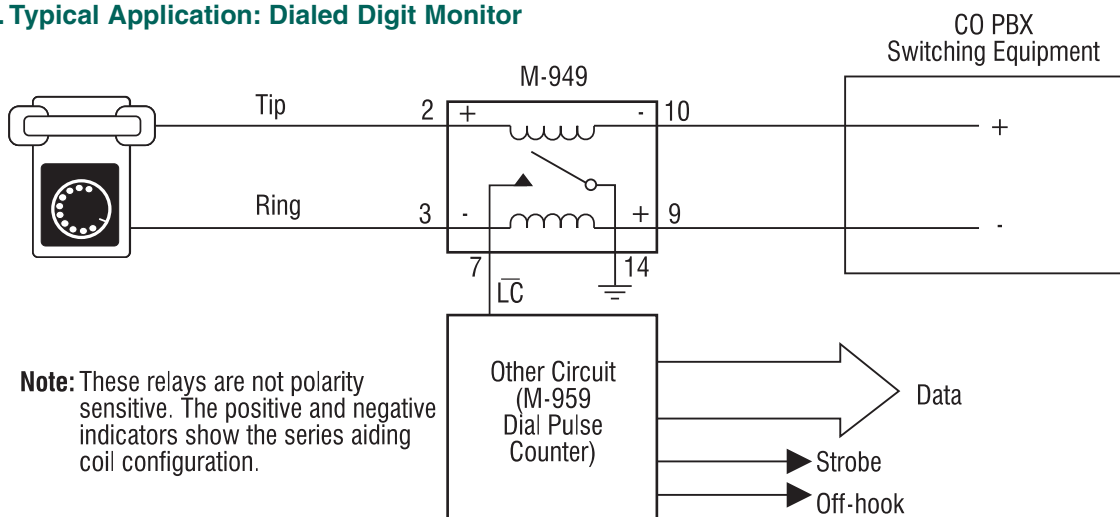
. Typical Application: Dialed Digit Monitor

CO PBX
Switching Equipment

M-949

Tip

2 + - 10

+

Ring

3 - + 9

-

7 14

$\overline{LC}$

Note: These relays are not polarity sensitive. The positive and negative indicators show the series aiding coil configuration.

Other Circuit (M-959 Dial Pulse Counter)

Data

Strobe

Off-hook